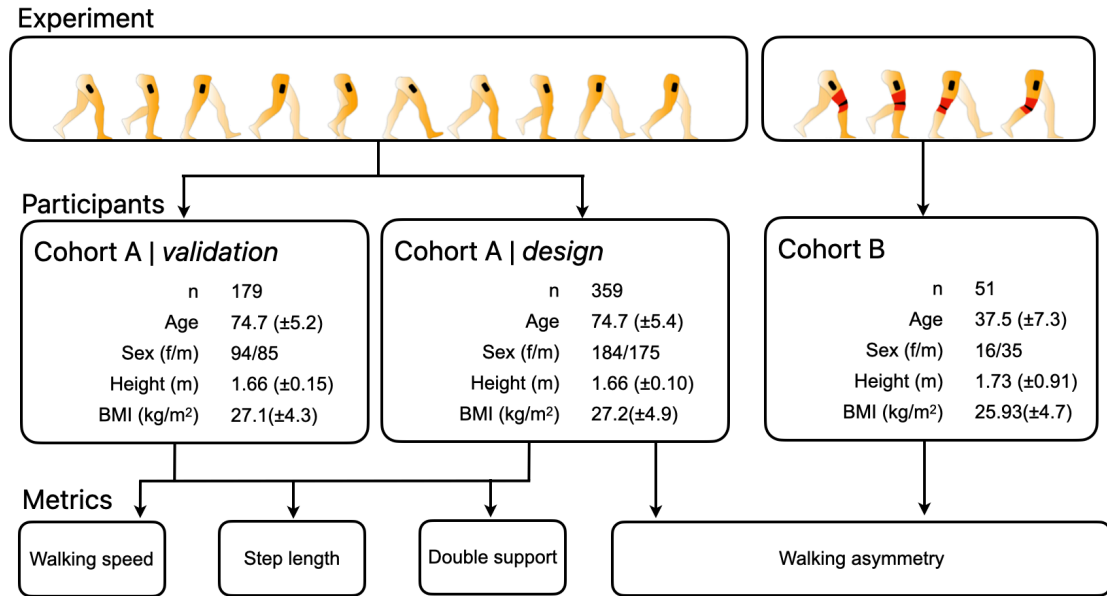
Experiment

Participants

Cohort A | *validation*

| | |
|---|---|
| n | 179 |
| Age | 74.7 (±5.2) |
| Sex (f/m) | 94/85 |
| Height (m) | 1.66 (±0.15) |
| BMI (kg/m$^2$) | 27.1(±4.3) |

Cohort A | *design*

| | |
|---|---|
| n | 359 |
| Age | 74.7 (±5.4) |
| Sex (f/m) | 184/175 |
| Height (m) | 1.66 (±0.10) |
| BMI (kg/m$^2$) | 27.2(±4.9) |

Cohort B

| | |
|---|---|
| n | 51 |
| Age | 37.5 (±7.3) |
| Sex (f/m) | 16/35 |
| Height (m) | 1.73 (±0.91) |
| BMI (kg/m$^2$) | 25.93(±4.7) |

Metrics

Walking speed

Step length

Double support

Walking asymmetry